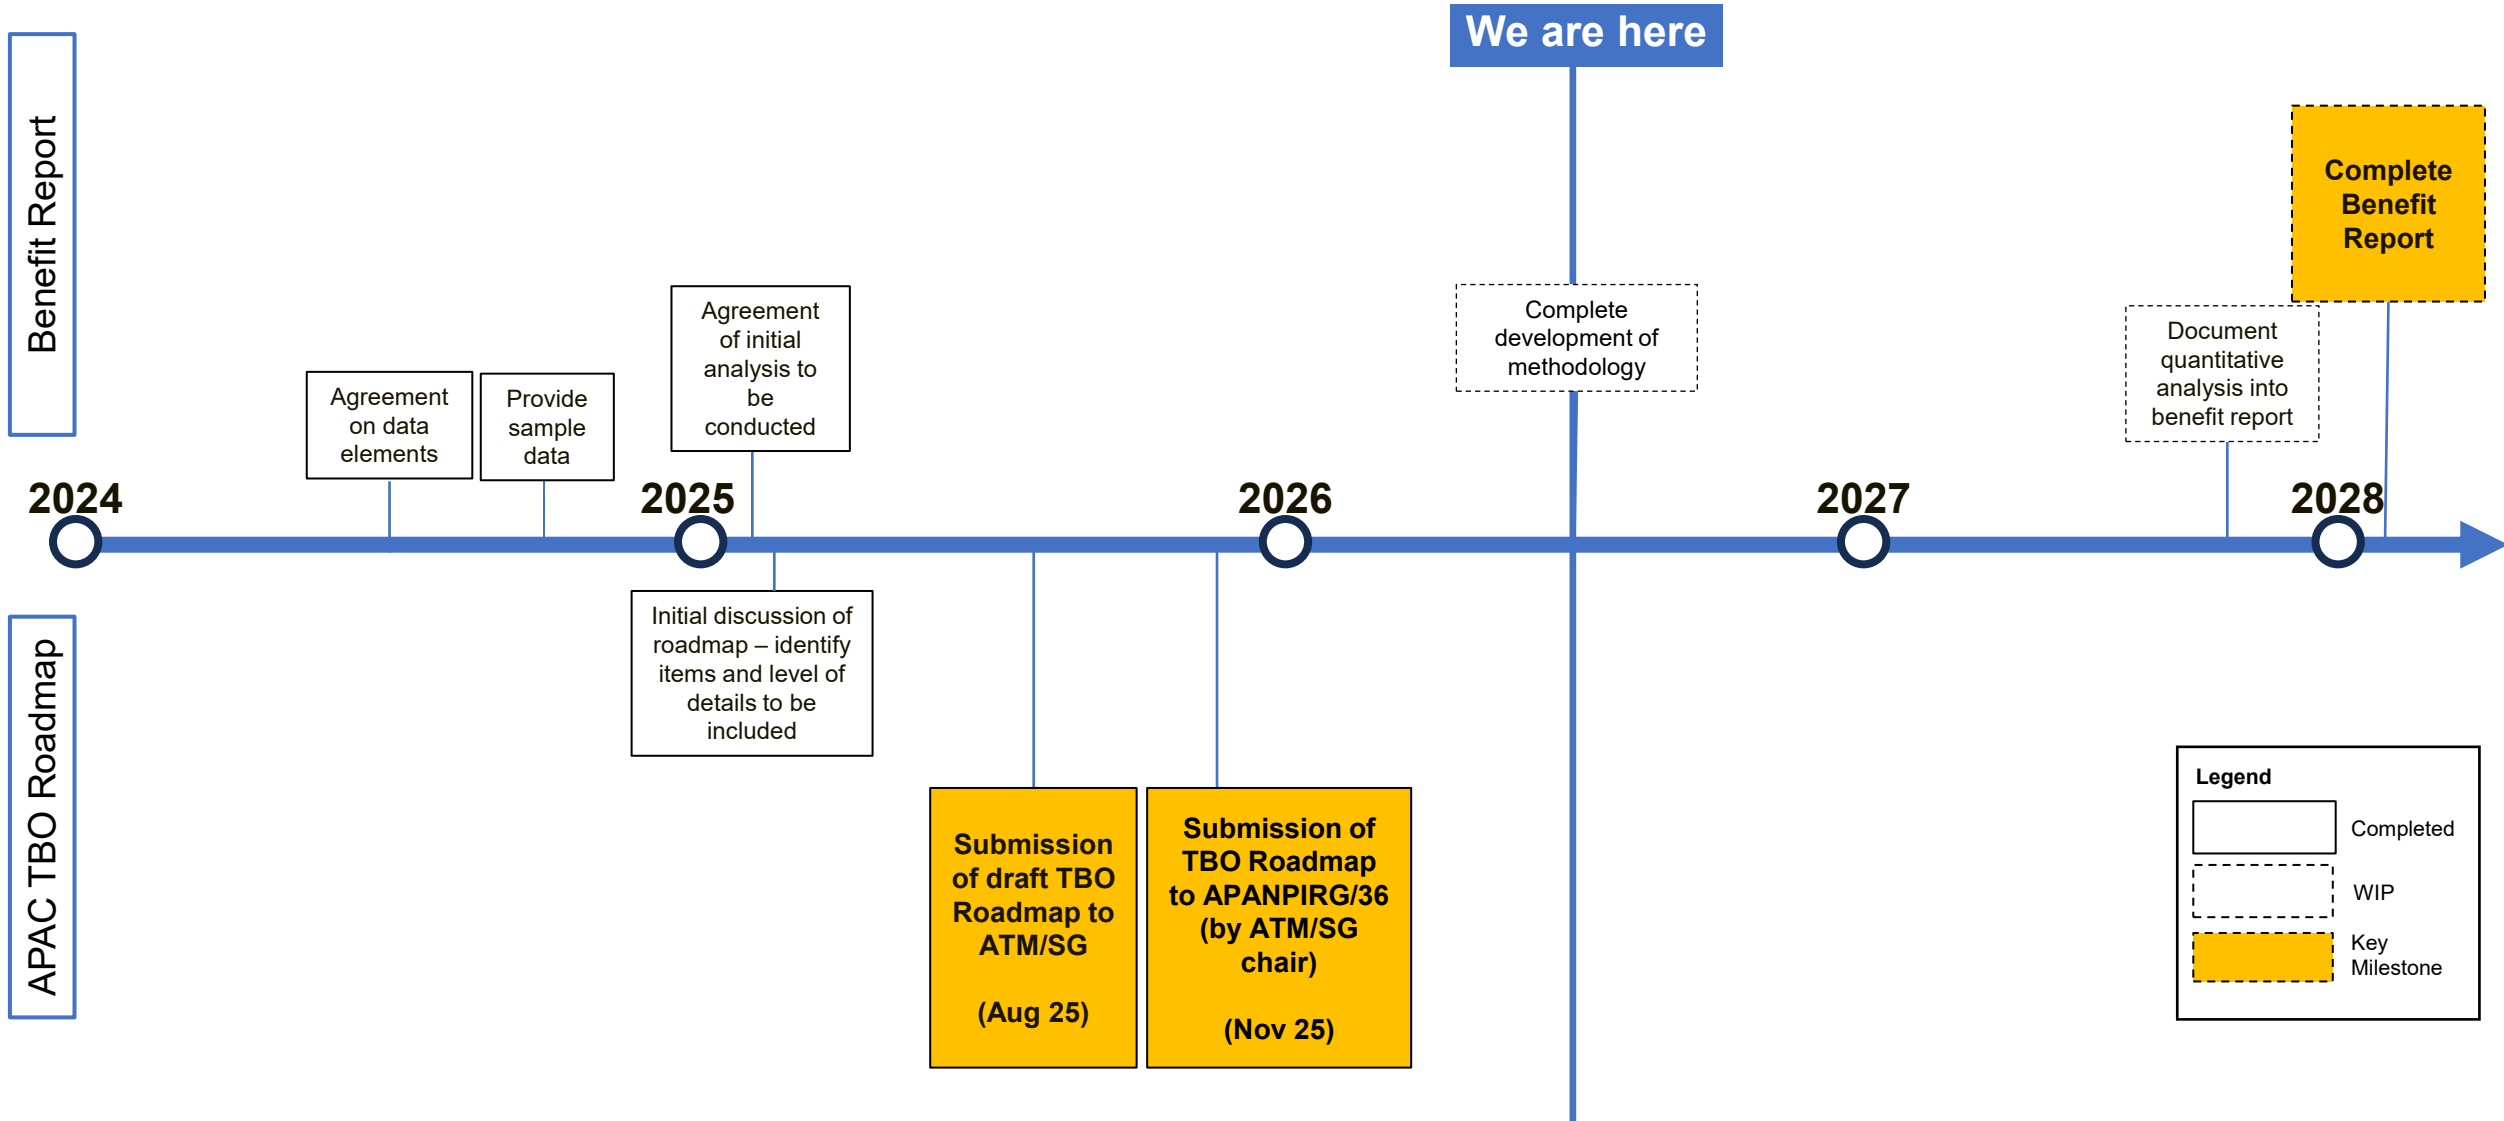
Benefit Report

We are here

Complete Benefit Report

Agreement on data elements

Provide sample data

Agreement of initial analysis to be conducted

Complete development of methodology

Document quantitative analysis into benefit report

2024

2025

2026

2027

2028

APAC TBO Roadmap

Initial discussion of roadmap – identify items and level of details to be included

Submission of draft TBO Roadmap to ATM/SG

(Aug 25)

Submission of TBO Roadmap to APANPIRG/36 (by ATM/SG chair)

(Nov 25)

Legend
Completed
WIP
Key Milestone